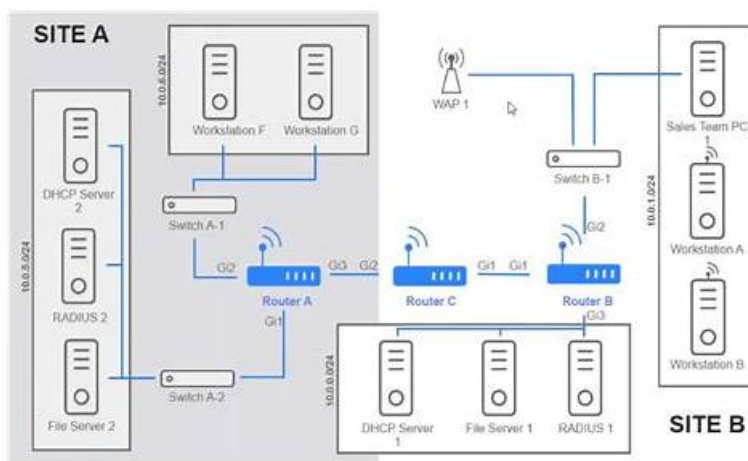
SITE A

10.0.6.0/24

Workstation F

Workstation G

10.0.5.0/24

DHCP Server 2

RADIUS 2

File Server 2

Switch A-1

Switch A-2

Gi2

Gi1

Gi3

Gi2

Router A

Router C

Gi1

Gi1

Router B

Gi2

Gi3

WAP 1

Switch B-1

10.0.1.0/24

Sales Team PC 1

Workstation A

Workstation B

10.0.0.0/24

DHCP Server 1

File Server 1

RADIUS 1

SITE B